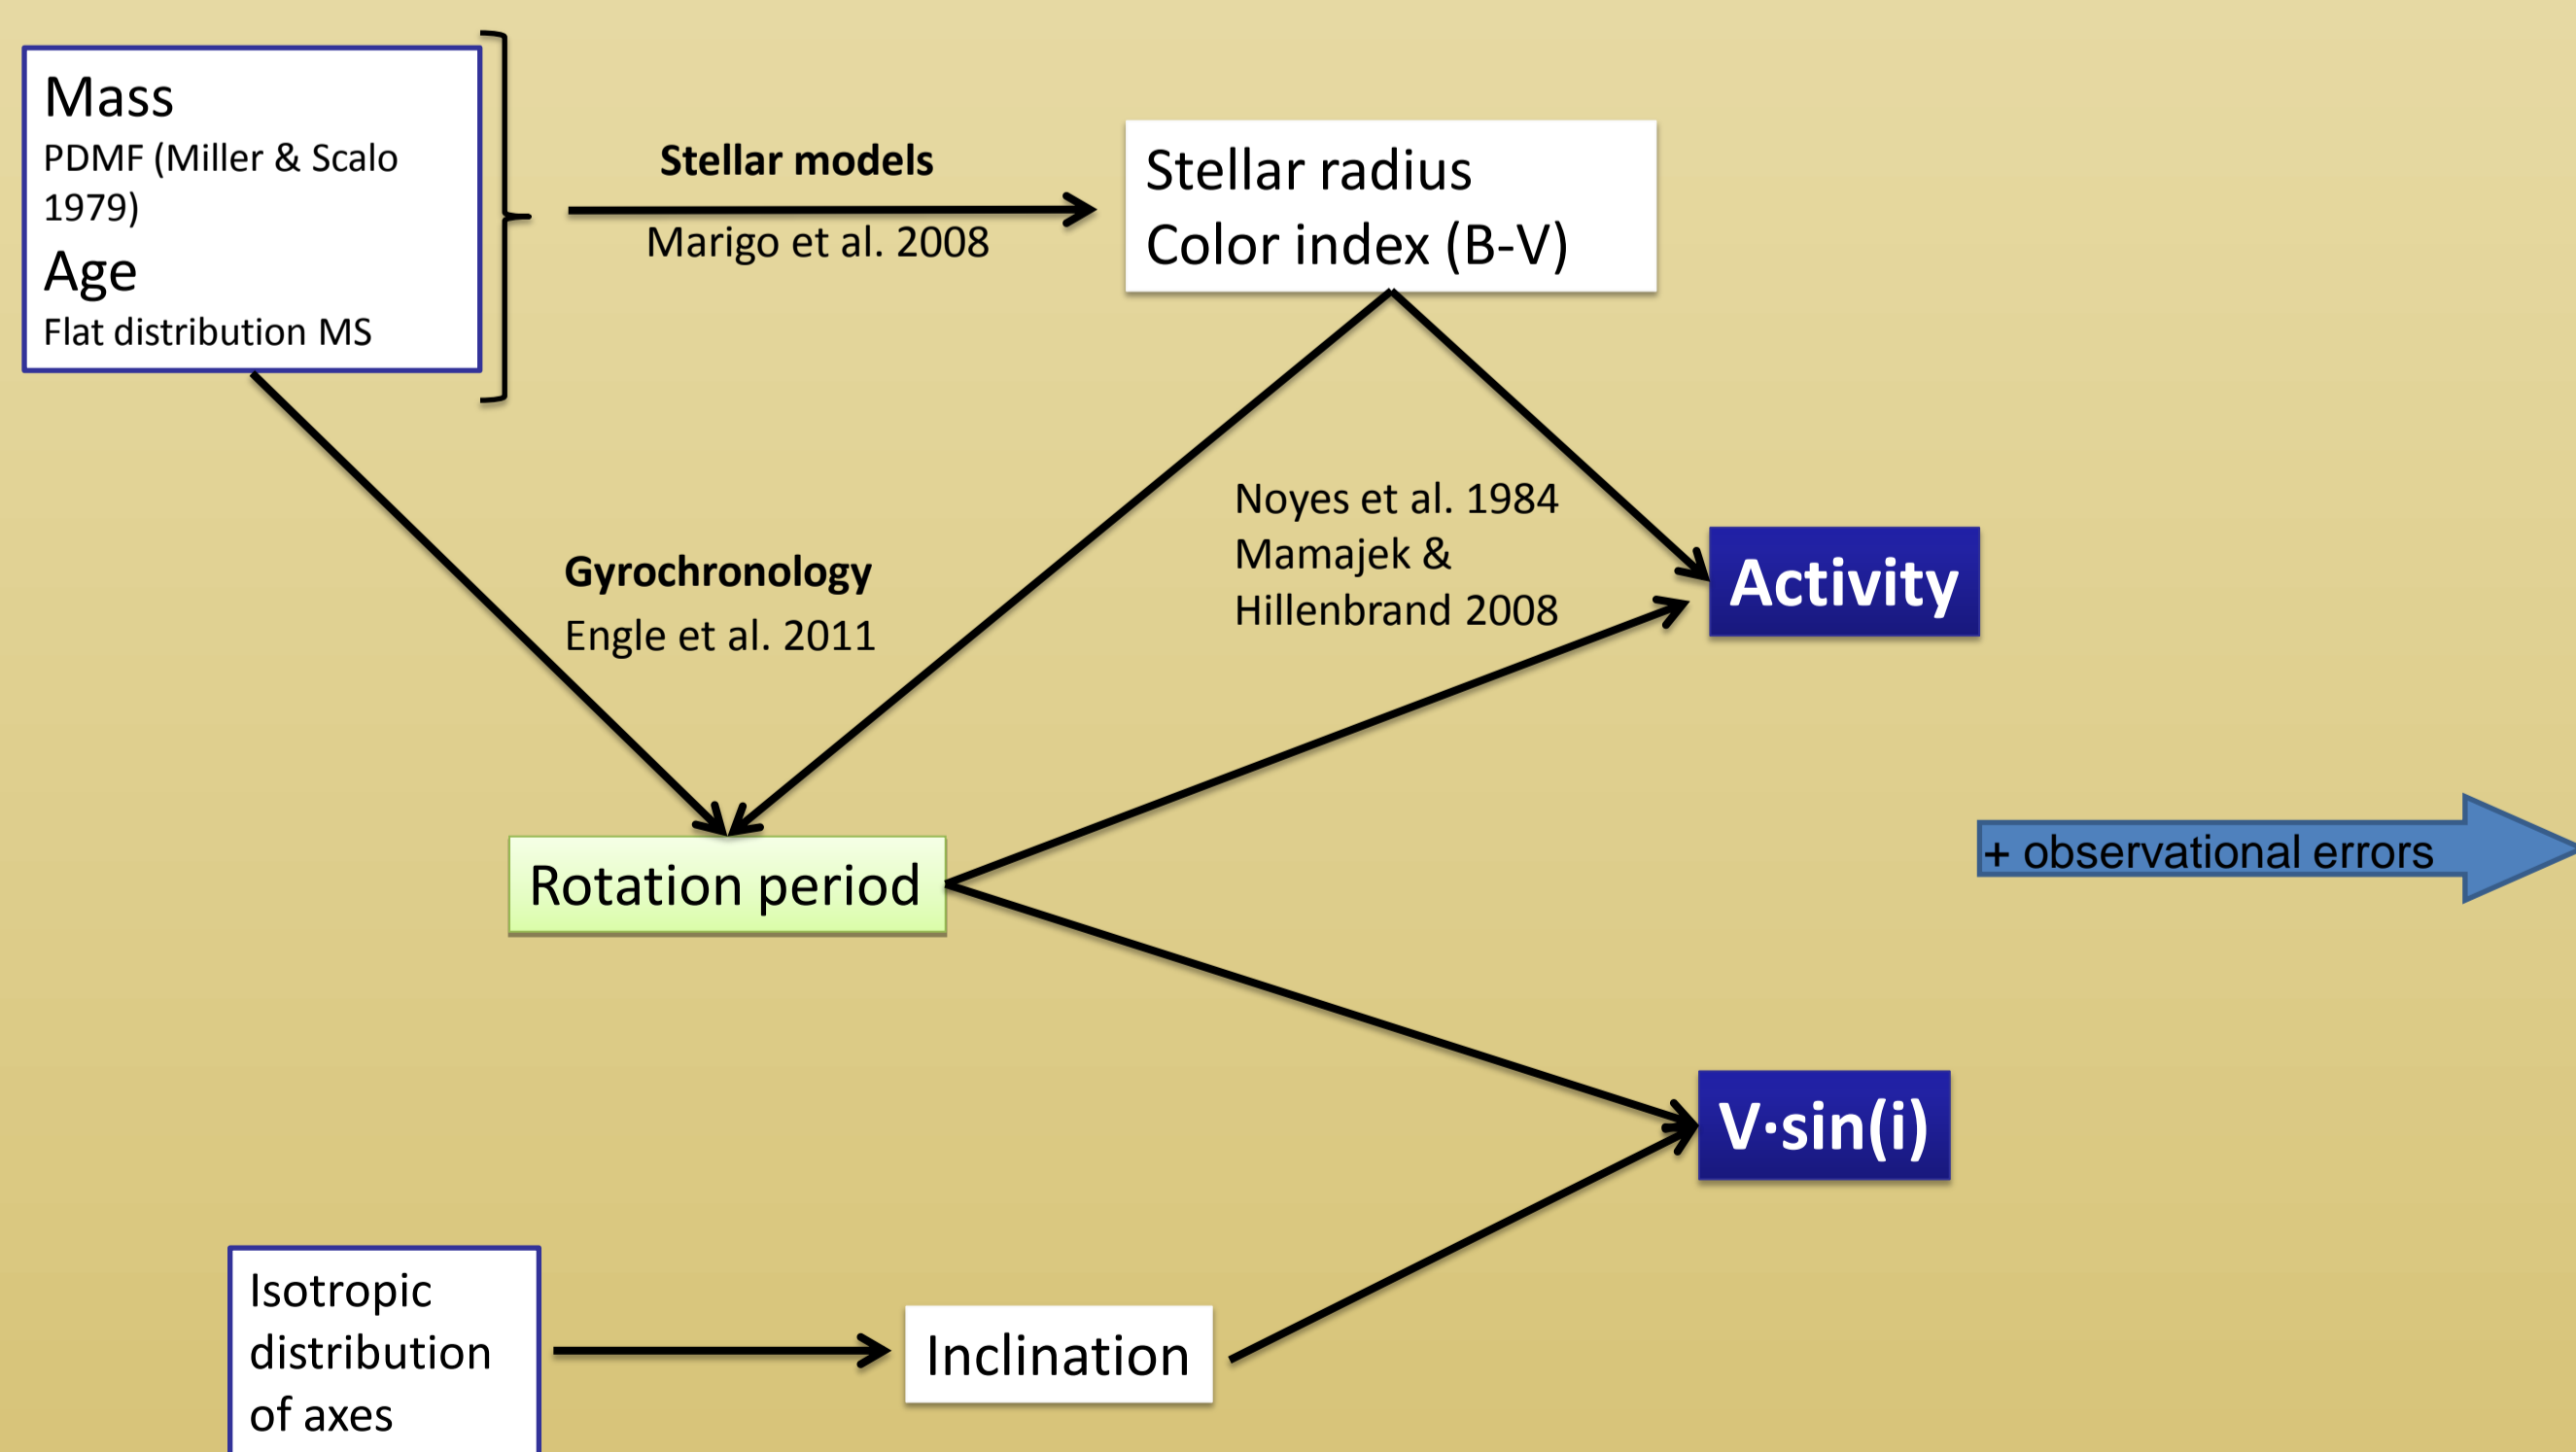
Mass
PDMF (Miller & Scalo 1979)
Age
Flat distribution MS

Stellar models
Marigo et al. 2008

Stellar radius
Color index (B-V)

Noyes et al. 1984
Mamajek & Hillenbrand 2008

Activity

Gyrochronology
Engle et al. 2011

Rotation period

+ observational errors

V·sin(i)

Isotropic distribution of axes

Inclination